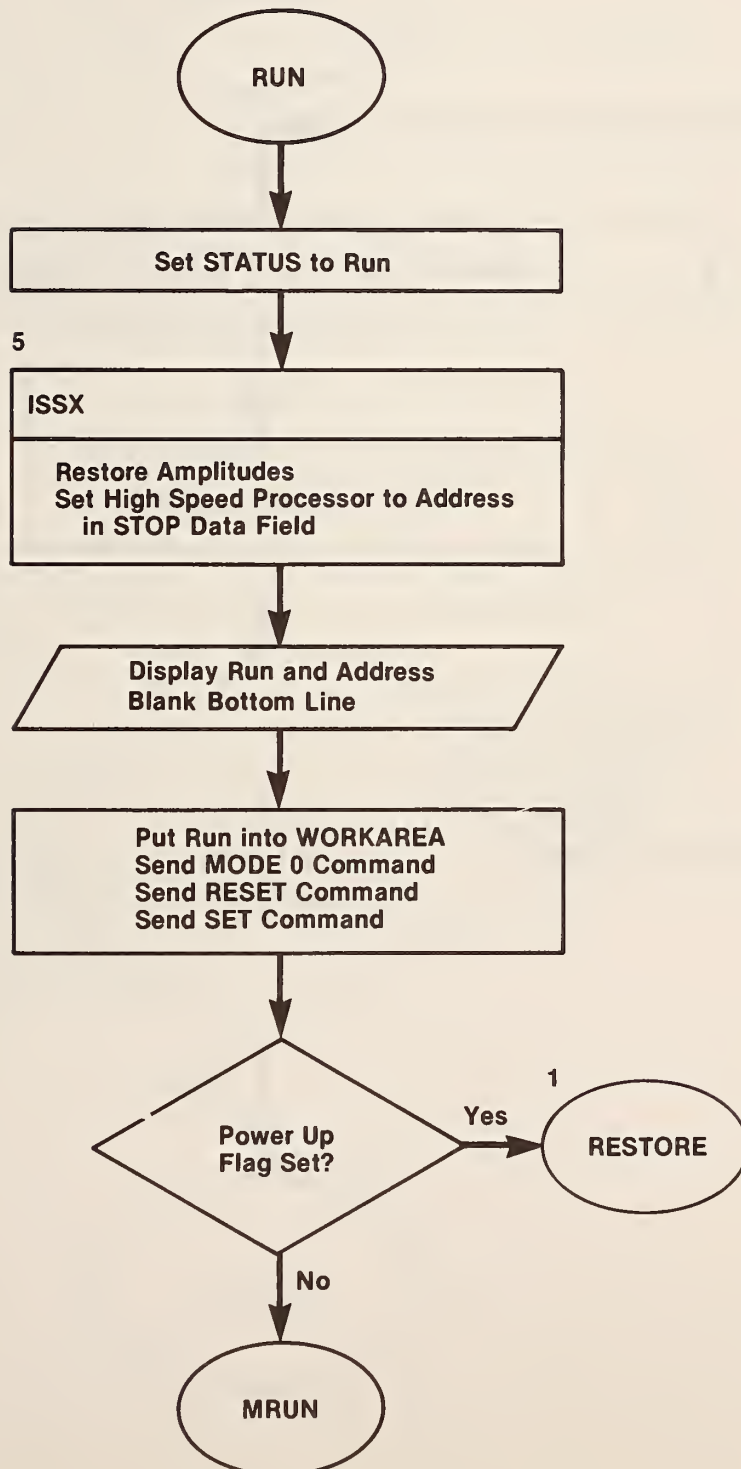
RUN

Set STATUS to Run

5

ISSX

Restore Amplitudes
Set High Speed Processor to Address in STOP Data Field

Display Run and Address
Blank Bottom Line

Put Run into WORKAREA
Send MODE 0 Command
Send RESET Command
Send SET Command

Power Up Flag Set?

Yes

1

RESTORE

No

MRUN